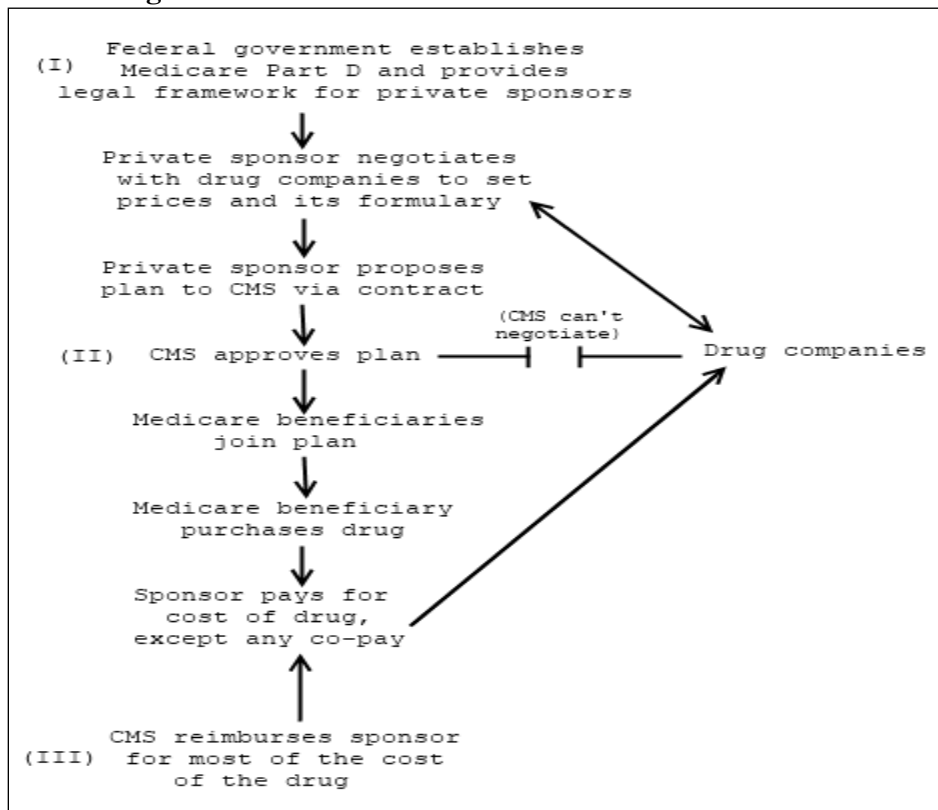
(I) Federal government establishes Medicare Part D and provides legal framework for private sponsors

Private sponsor negotiates with drug companies to set prices and its formulary

Private sponsor proposes plan to CMS via contract

(II) CMS approves plan

(CMS can't negotiate)

Drug companies

Medicare beneficiaries join plan

Medicare beneficiary purchases drug

Sponsor pays for cost of drug, except any co-pay

(III) CMS reimburses sponsor for most of the cost of the drug